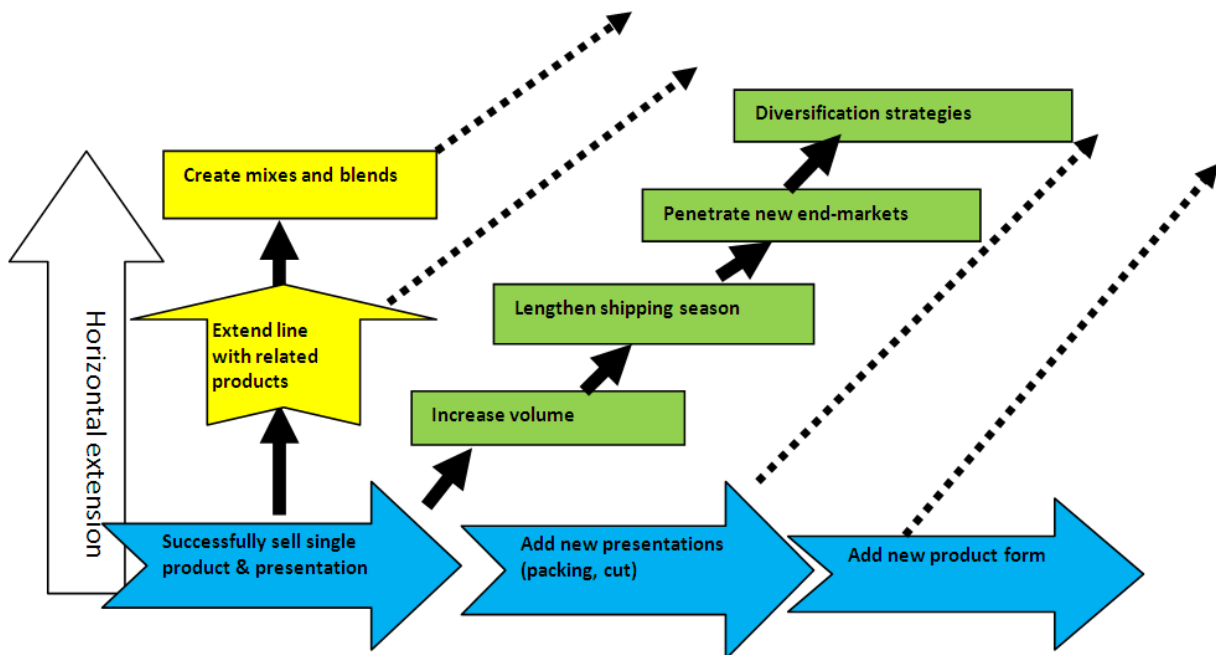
Horizontal extension

Create mixes and blends

Extend line with related products

Diversification strategies

Penetrate new end-markets

Lengthen shipping season

Increase volume

Successfully sell single product & presentation

Add new presentations (packing, cut)

Add new product form